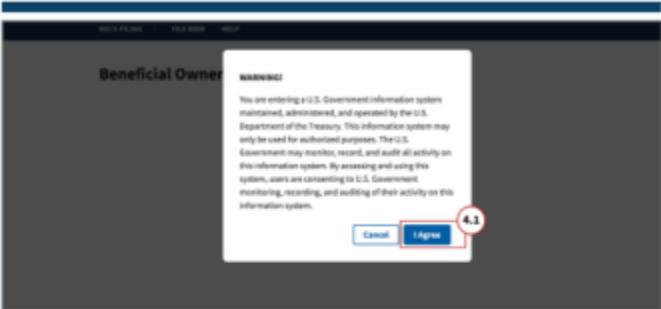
BOI E-FILING | FILE BOIR | HELP

Beneficial Owner

WARNING!

You are entering a U.S. Government information system maintained, administered, and operated by the U.S. Department of the Treasury. This information system may only be used for authorized purposes. The U.S. Government may monitor, record, and audit all activity on this information system. By accessing and using this system, users are consenting to U.S. Government monitoring, recording, and auditing of their activity on this information system.

4.1

Cancel

I Agree